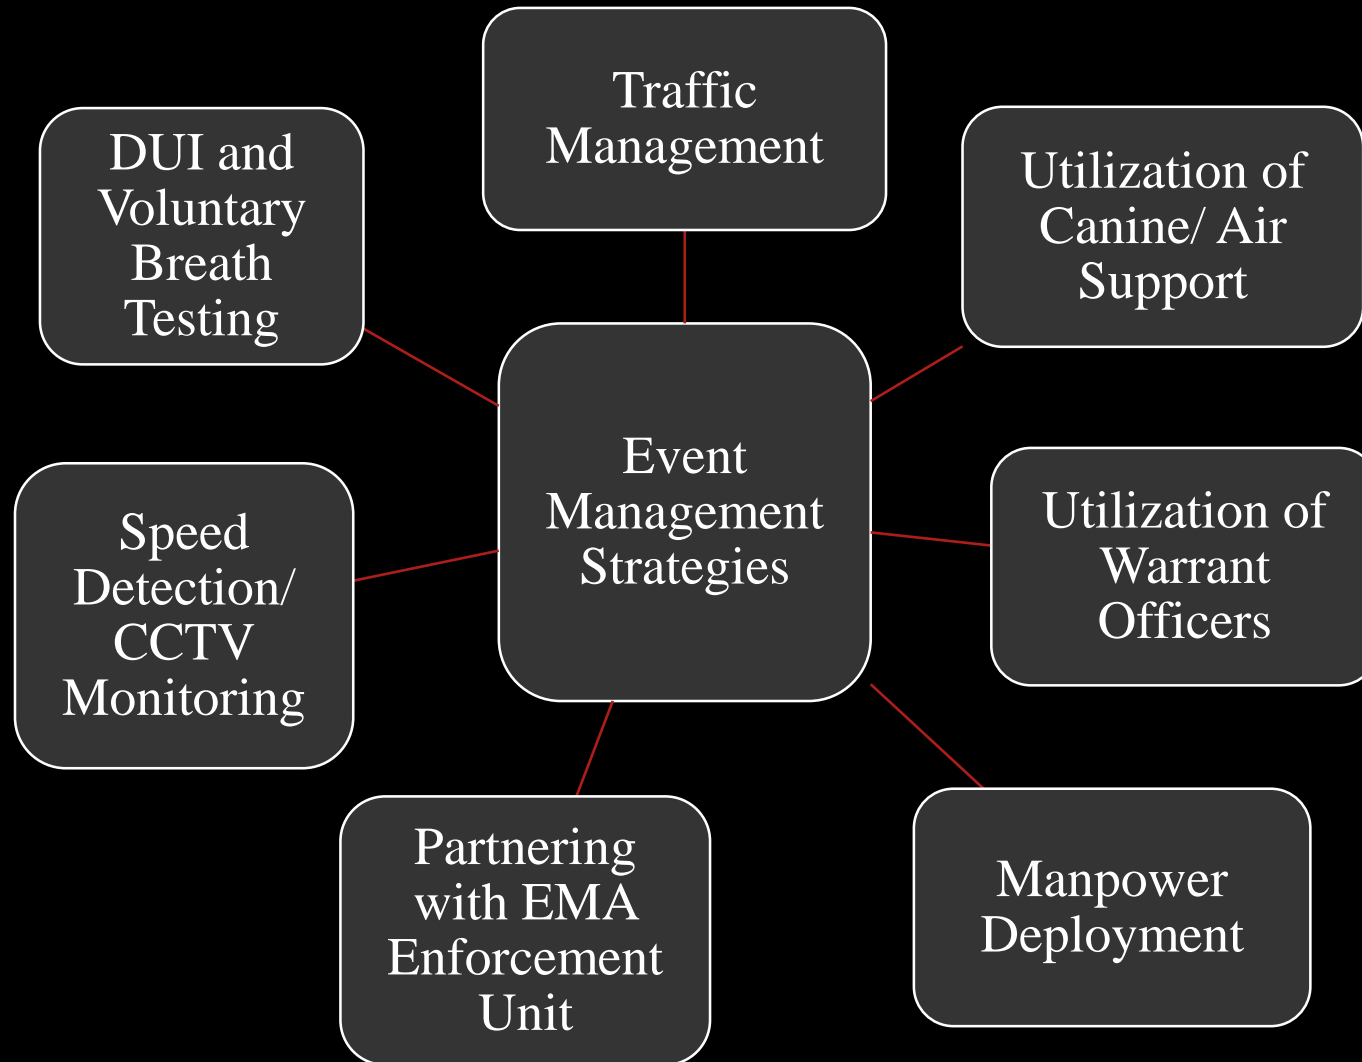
Traffic Management

DUI and Voluntary Breath Testing

Utilization of Canine/ Air Support

Event Management Strategies

Speed Detection/ CCTV Monitoring

Utilization of Warrant Officers

Partnering with EMA Enforcement Unit

Manpower Deployment